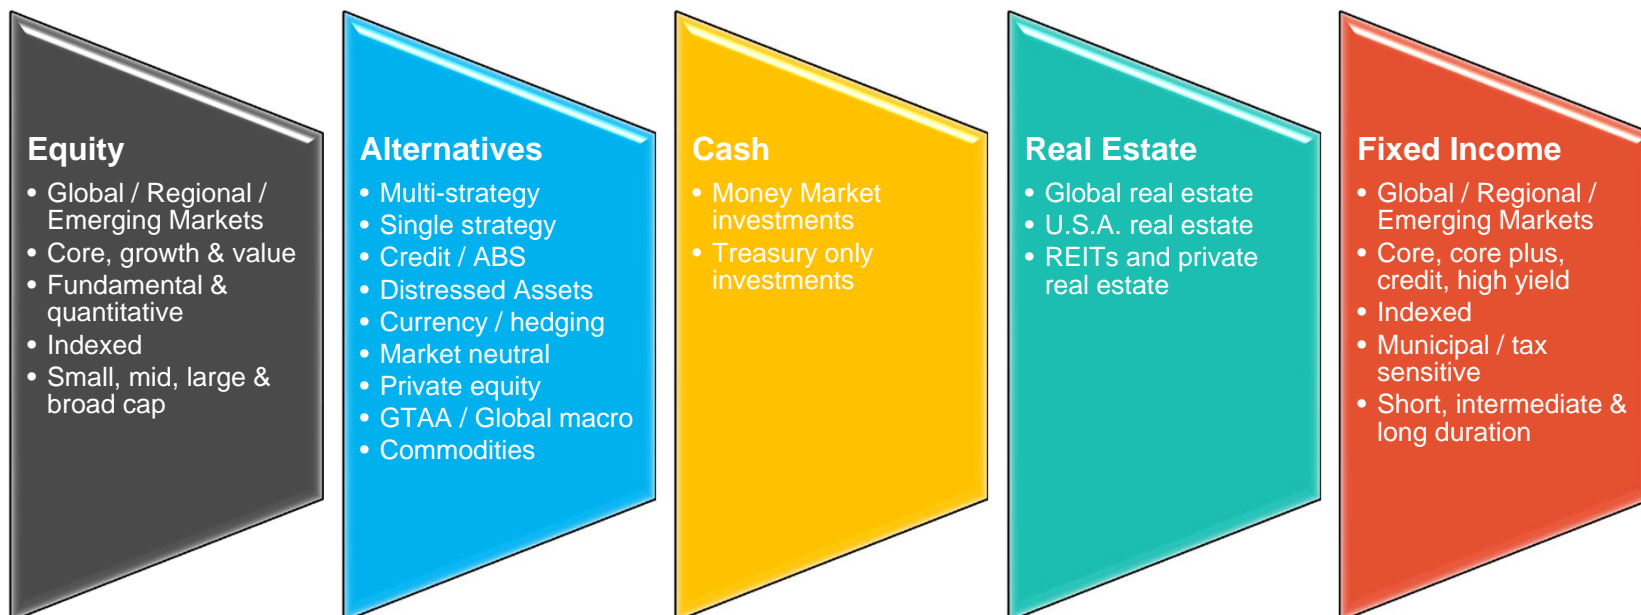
Equity
• Global / Regional / Emerging Markets
• Core, growth & value
• Fundamental & quantitative
• Indexed
• Small, mid, large & broad cap

Alternatives
• Multi-strategy
• Single strategy
• Credit / ABS
• Distressed Assets
• Currency / hedging
• Market neutral
• Private equity
• GTAA / Global macro
• Commodities

Cash
• Money Market investments
• Treasury only investments

Real Estate
• Global real estate
• U.S.A. real estate
• REITs and private real estate

Fixed Income
• Global / Regional / Emerging Markets
• Core, core plus, credit, high yield
• Indexed
• Municipal / tax sensitive
• Short, intermediate & long duration